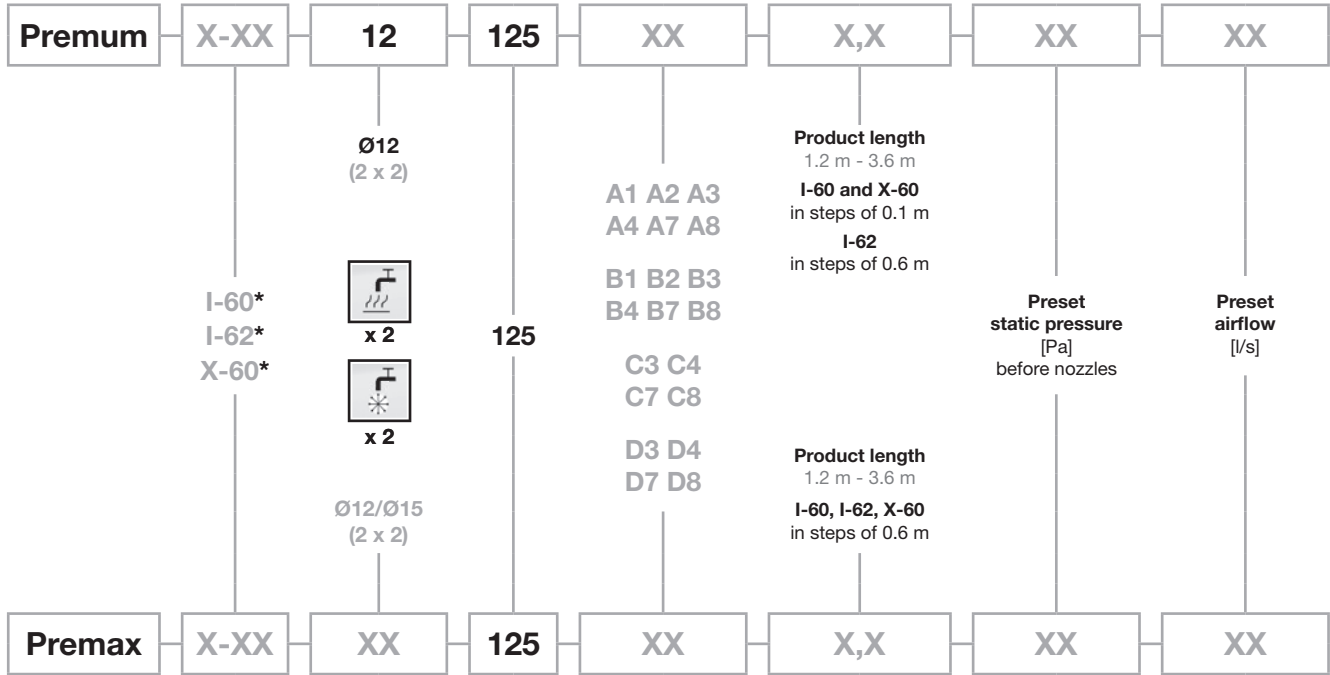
Premum X-XX 12 125 XX X,X XX XX

Ø12
(2 x 2)

x 2

x 2

Ø12/Ø15
(2 x 2)

I-60*
I-62*
X-60*

125

A1 A2 A3
A4 A7 A8

B1 B2 B3
B4 B7 B8

C3 C4
C7 C8

D3 D4
D7 D8

Product length
1.2 m - 3.6 m
I-60 and X-60
in steps of 0.1 m
I-62
in steps of 0.6 m

Product length
1.2 m - 3.6 m
I-60, I-62, X-60
in steps of 0.6 m

Preset
static pressure
[Pa]
before nozzles

Preset
airflow
[l/s]

Premax X-XX XX 125 XX X,X XX XX